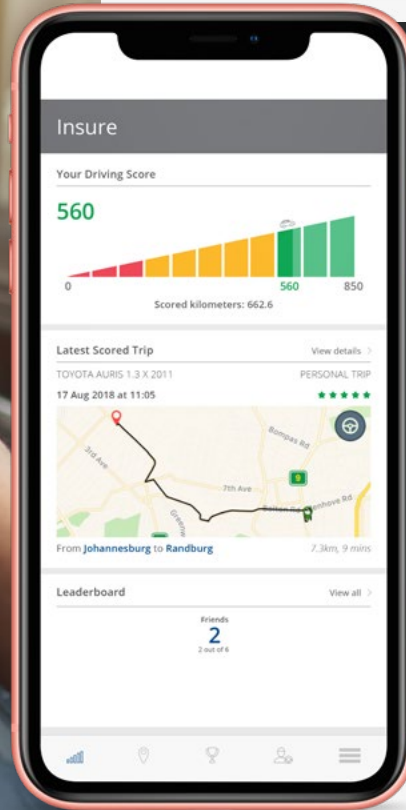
Insure

Your Driving Score

560

0 560 850

Scored kilometers: 662.6

Latest Scored Trip

View details >

TOYOTA AURIS 1.3 X 2011

PERSONAL TRIP

17 Aug 2018 at 11:05

★★★★★

3rd Ave

Bompas Rd

7th Ave

9

Greenway

Bolton Rd

Jan Smuts Ave

Glenhove Rd

From Johannesburg to Randburg

7.3km, 9 mins

Leaderboard

View all >

Friends

2

2 out of 6